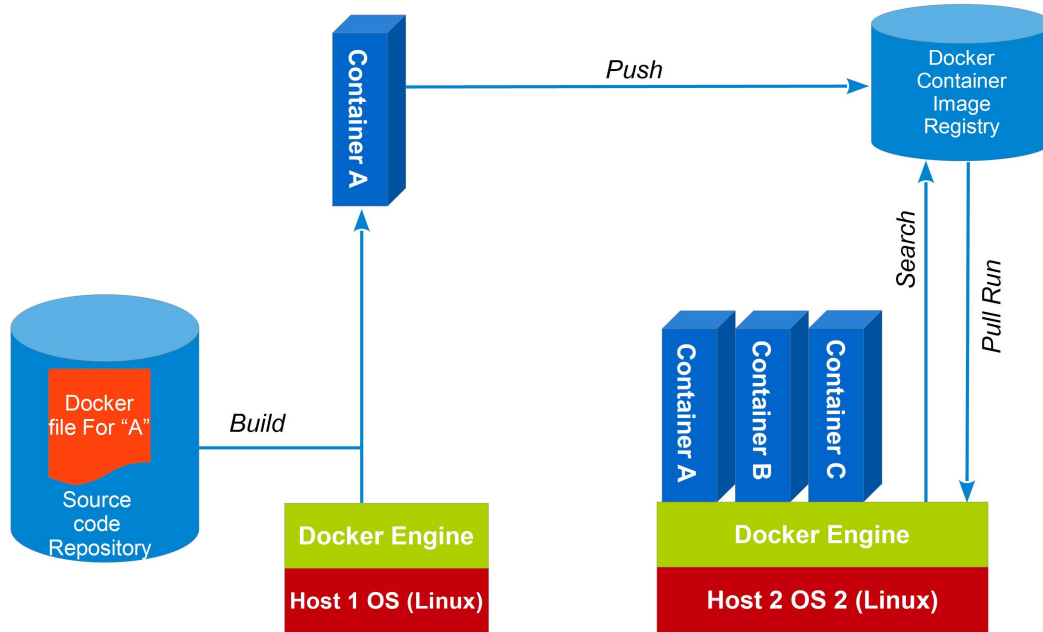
Container A

Push

Docker Container Image Registry

Search

Pull Run

Docker file For "A"

Source code Repository

Build

Container A

Container B

Container C

Docker Engine

Host 1 OS (Linux)

Docker Engine

Host 2 OS 2 (Linux)